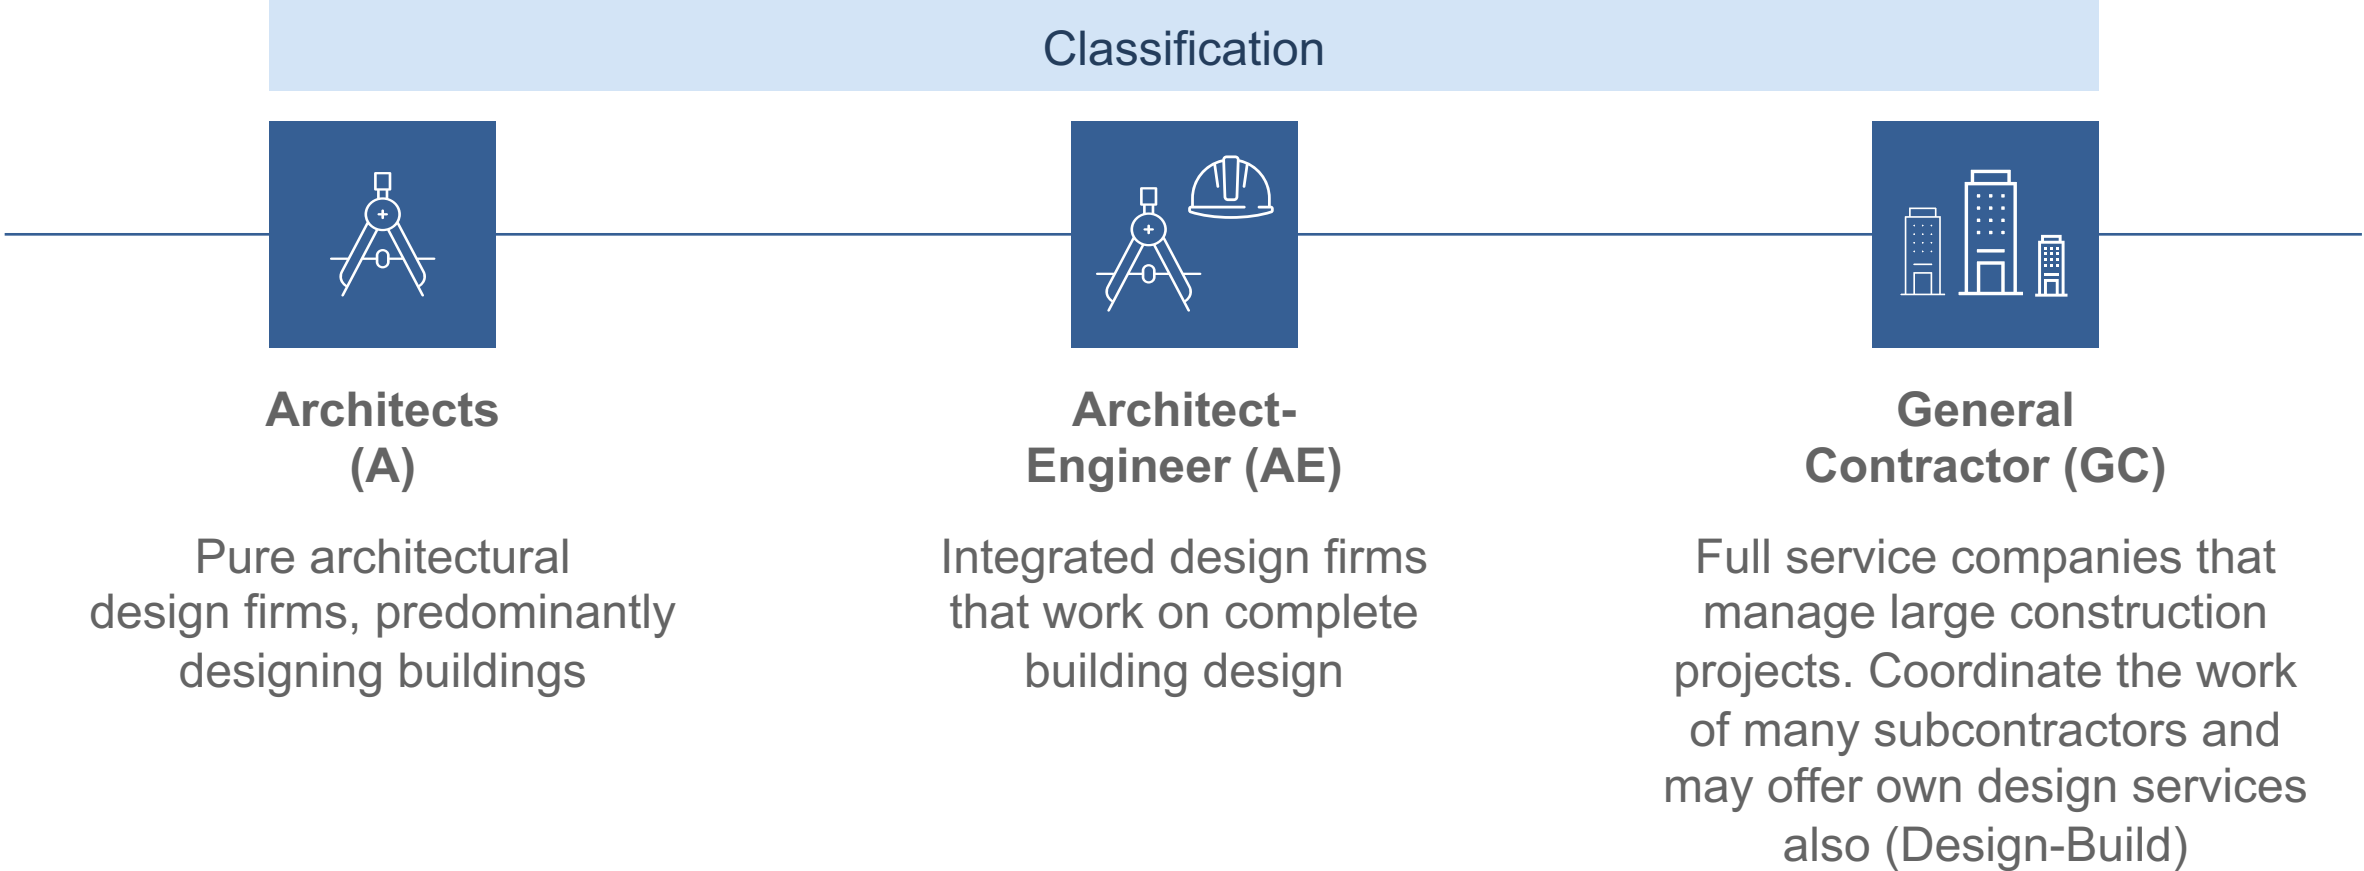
Classification

**Architects (A)**

Pure architectural design firms, predominantly designing buildings

**Architect-Engineer (AE)**

Integrated design firms that work on complete building design

**General Contractor (GC)**

Full service companies that manage large construction projects. Coordinate the work of many subcontractors and may offer own design services also (Design-Build)